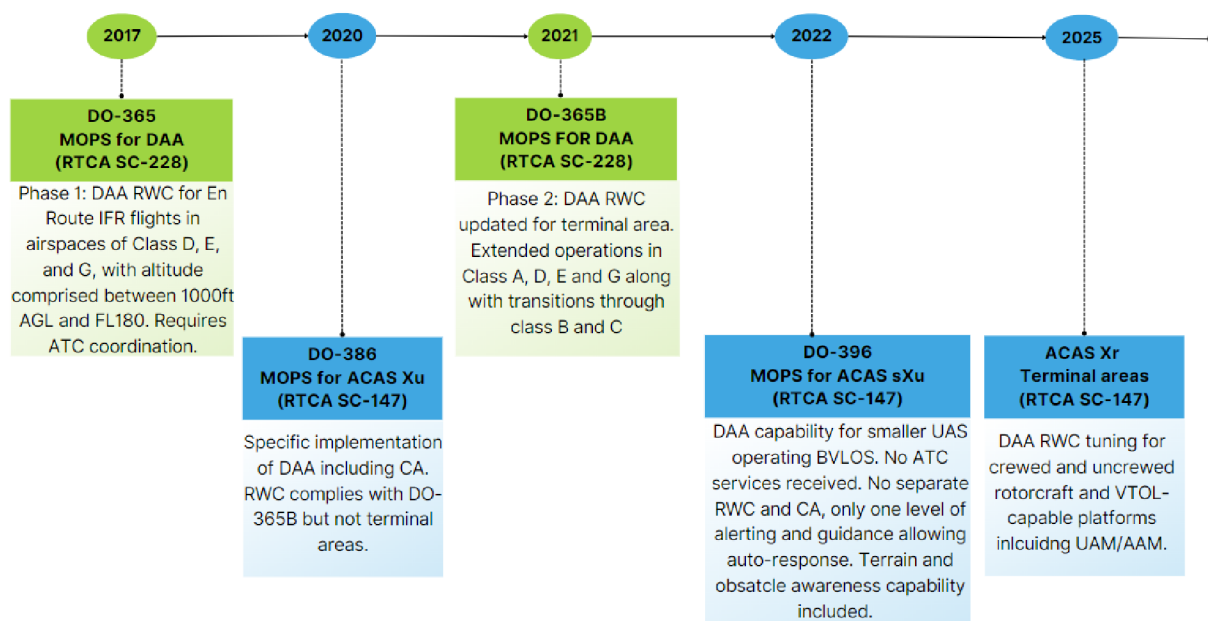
2017

2020

2021

2022

2025

DO-365
MOPS for DAA
(RTCA SC-228)

Phase 1: DAA RWC for En Route IFR flights in airspaces of Class D, E, and G, with altitude comprised between 1000ft AGL and FL180. Requires ATC coordination.

DO-386
MOPS for ACAS Xu
(RTCA SC-147)

Specific implementation of DAA including CA. RWC complies with DO-365B but not terminal areas.

DO-365B
MOPS FOR DAA
(RTCA SC-228)

Phase 2: DAA RWC updated for terminal area. Extended operations in Class A, D, E and G along with transitions through class B and C

DO-396
MOPS for ACAS sXu
(RTCA SC-147)

DAA capability for smaller UAS operating BVLOS. No ATC services received. No separate RWC and CA, only one level of alerting and guidance allowing auto-response. Terrain and obsatcle awareness capability included.

ACAS Xr
Terminal areas
(RTCA SC-147)

DAA RWC tuning for crewed and uncrewed rotorcraft and VTOL-capable platforms inlcuidng UAM/AAM.